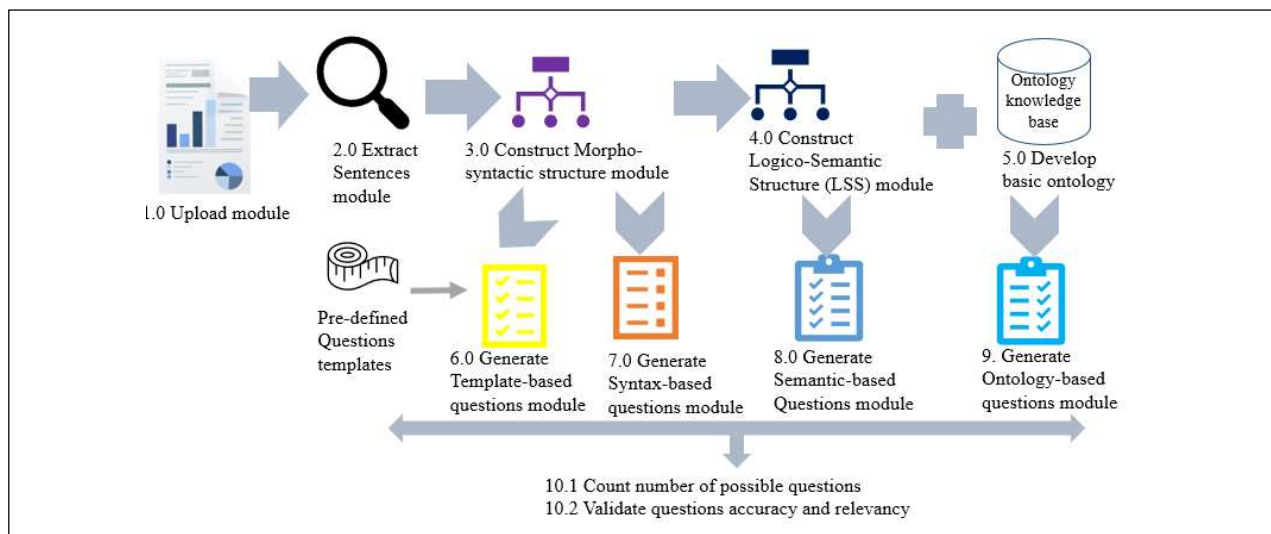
1.0 Upload module

2.0 Extract Sentences module

3.0 Construct Morpho-syntactic structure module

4.0 Construct Logico-Semantic Structure (LSS) module

Ontology knowledge base

5.0 Develop basic ontology

Pre-defined Questions templates

6.0 Generate Template-based questions module

7.0 Generate Syntax-based questions module

8.0 Generate Semantic-based Questions module

9. Generate Ontology-based questions module

10.1 Count number of possible questions
10.2 Validate questions accuracy and relevancy